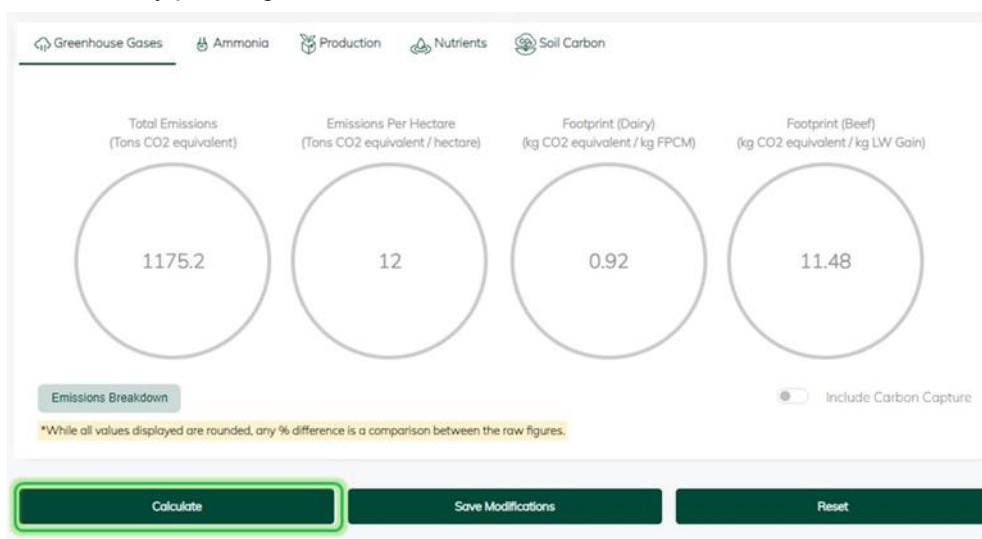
Greenhouse Gases   Ammonia   Production   Nutrients   Soil Carbon

Total Emissions
(Tons CO2 equivalent)

1175.2

Emissions Per Hectare
(Tons CO2 equivalent / hectare)

12

Footprint (Dairy)
(kg CO2 equivalent / kg FPCM)

0.92

Footprint (Beef)
(kg CO2 equivalent / kg LW Gain)

11.48

Emissions Breakdown

Include Carbon Capture

*While all values displayed are rounded, any % difference is a comparison between the raw figures.

Calculate

Save Modifications

Reset